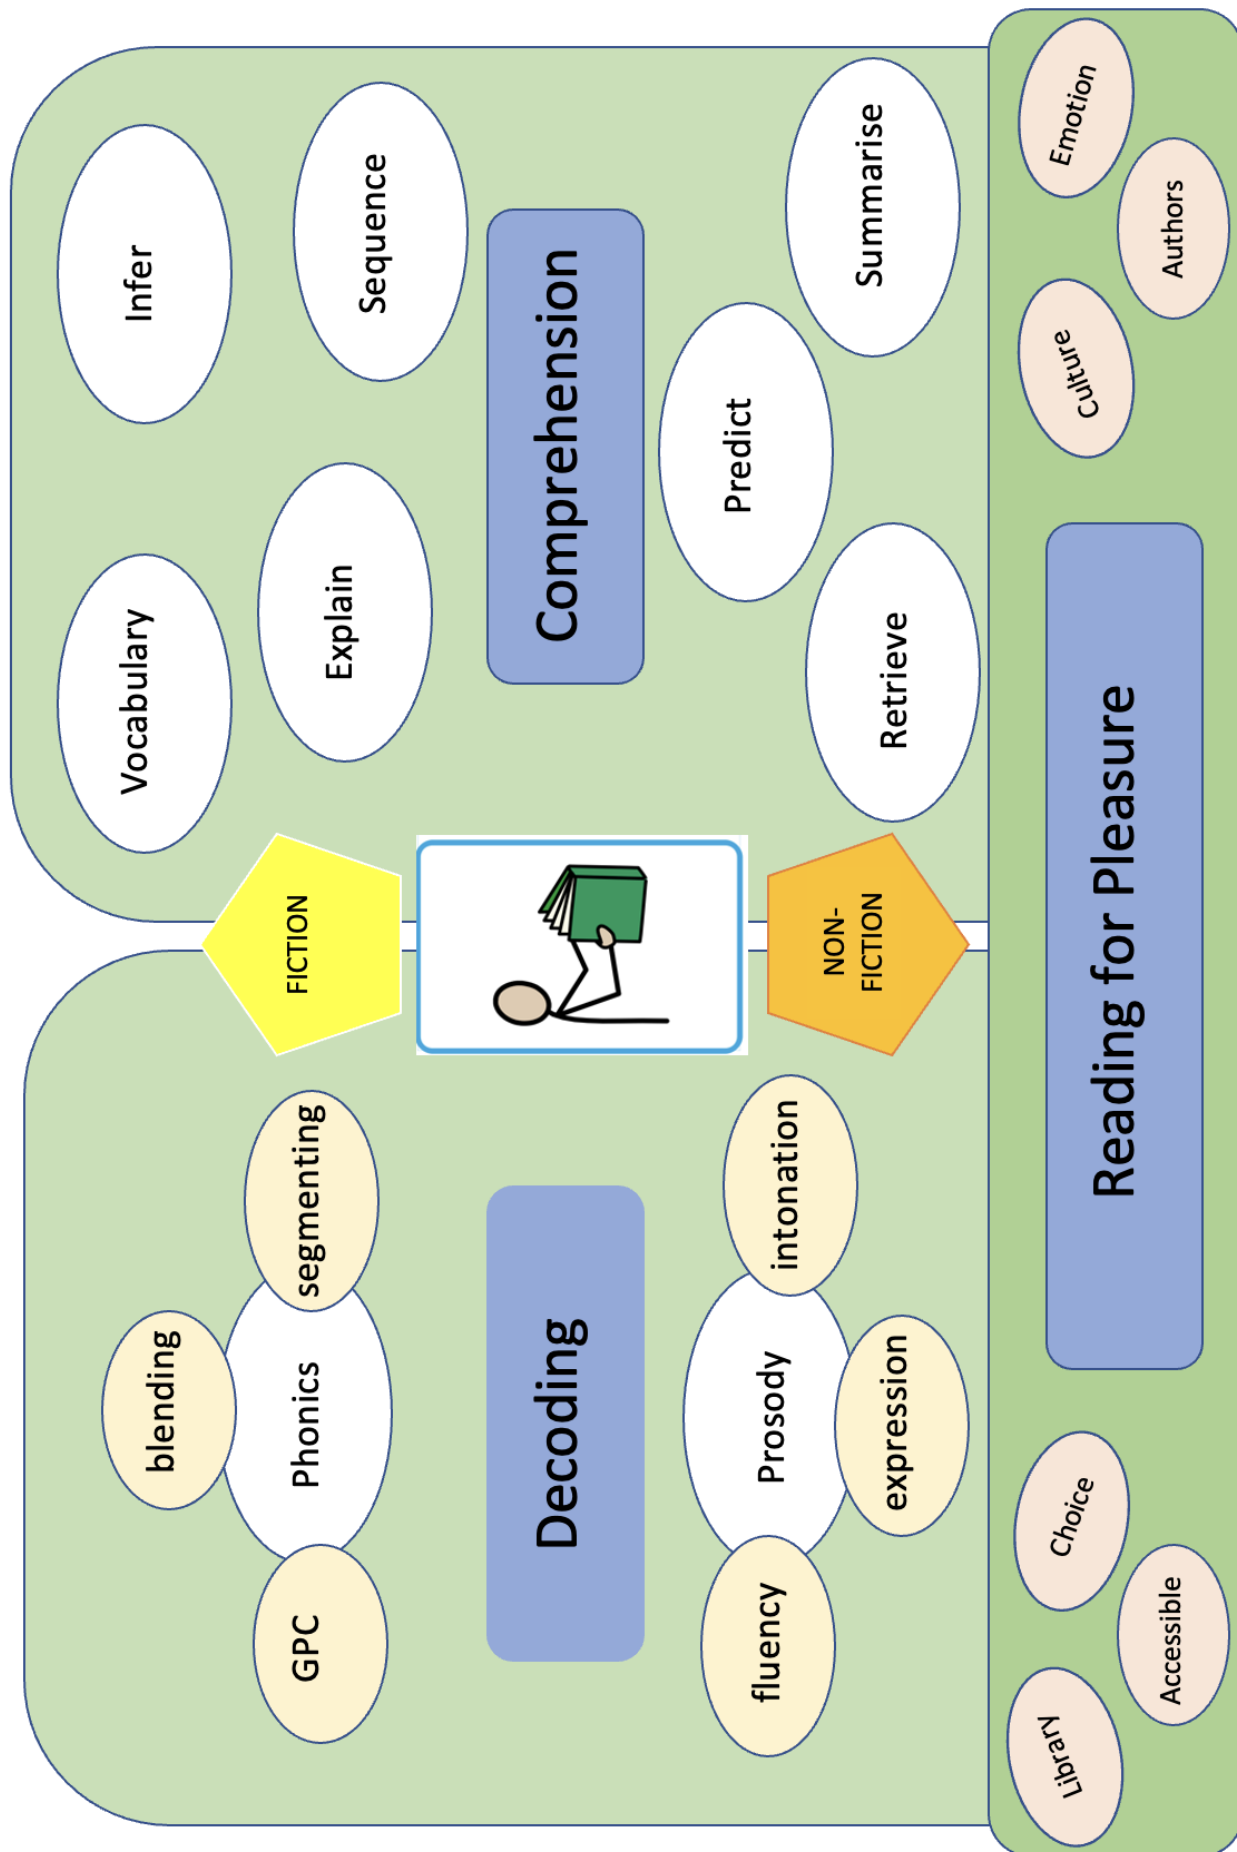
Comprehension

Infer

Sequence

Summarise

Vocabulary

Explain

Predict

Retrieve

FICTION

NON-FICTION

Decoding

Phonics

blending

segmenting

GPC

Prosody

intonation

expression

fluency

Reading for Pleasure

Emotion

Authors

Culture

Choice

Accessible

Library